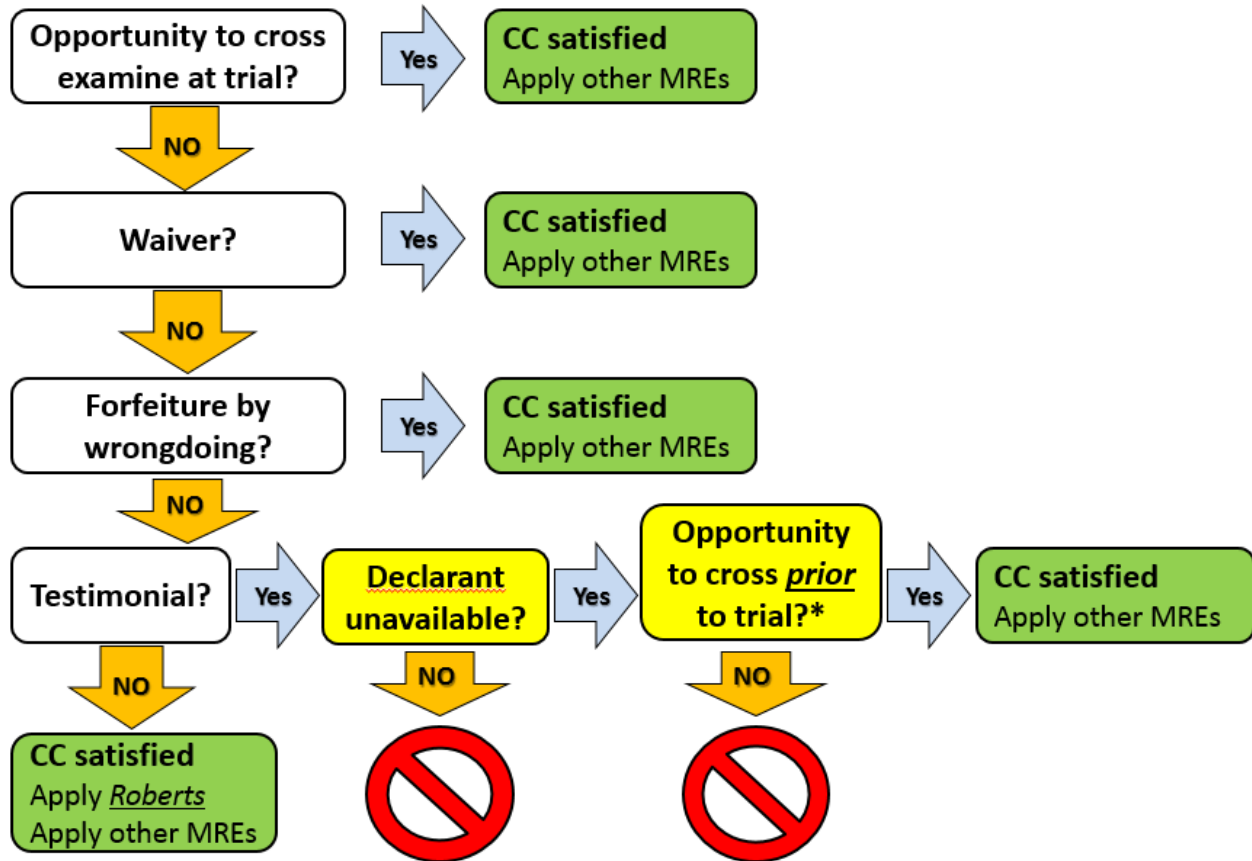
Opportunity to cross examine at trial?

Yes

CC satisfied
Apply other MREs

NO

Waiver?

Yes

CC satisfied
Apply other MREs

NO

Forfeiture by wrongdoing?

Yes

CC satisfied
Apply other MREs

NO

Testimonial?

Yes

Declarant unavailable?

Yes

Opportunity to cross *prior* to trial?*

Yes

CC satisfied
Apply other MREs

NO

CC satisfied
Apply *Roberts*
Apply other MREs

NO

NO